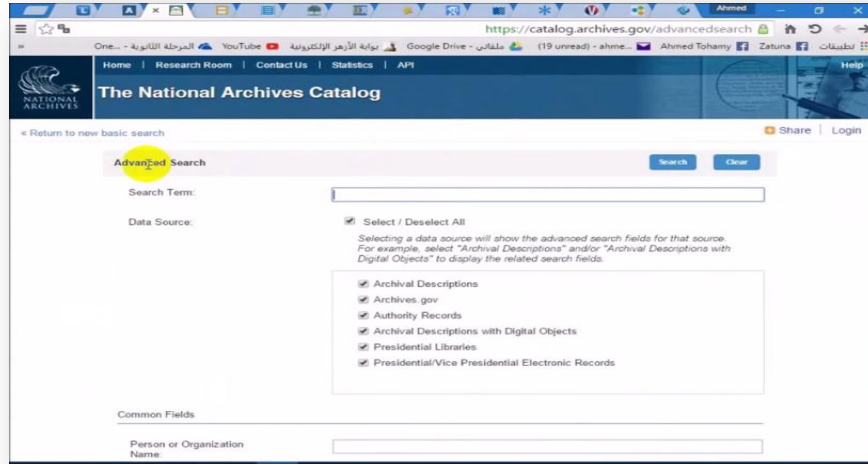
Ahmed

https://catalog.archives.gov/advancedsearch

One... - المرحلة الثانوية YouTube بوابة الأزهر الإلكترونية Google Drive - ملفاتي (19 unread) - ahme... Ahmed Tohamy Zatuna تطبيقات

Home | Research Room | Contact Us | Statistics | API

Help

NATIONAL ARCHIVES

The National Archives Catalog

« Return to new basic search

Share | Login

Advanced Search

Search

Clear

Search Term:

Data Source:

Select / Deselect All

Selecting a data source will show the advanced search fields for that source. For example, select "Archival Descriptions" and/or "Archival Descriptions with Digital Objects" to display the related search fields.

Archival Descriptions
Archives.gov
Authority Records
Archival Descriptions with Digital Objects
Presidential Libraries
Presidential/Vice Presidential Electronic Records

Common Fields

Person or Organization Name: